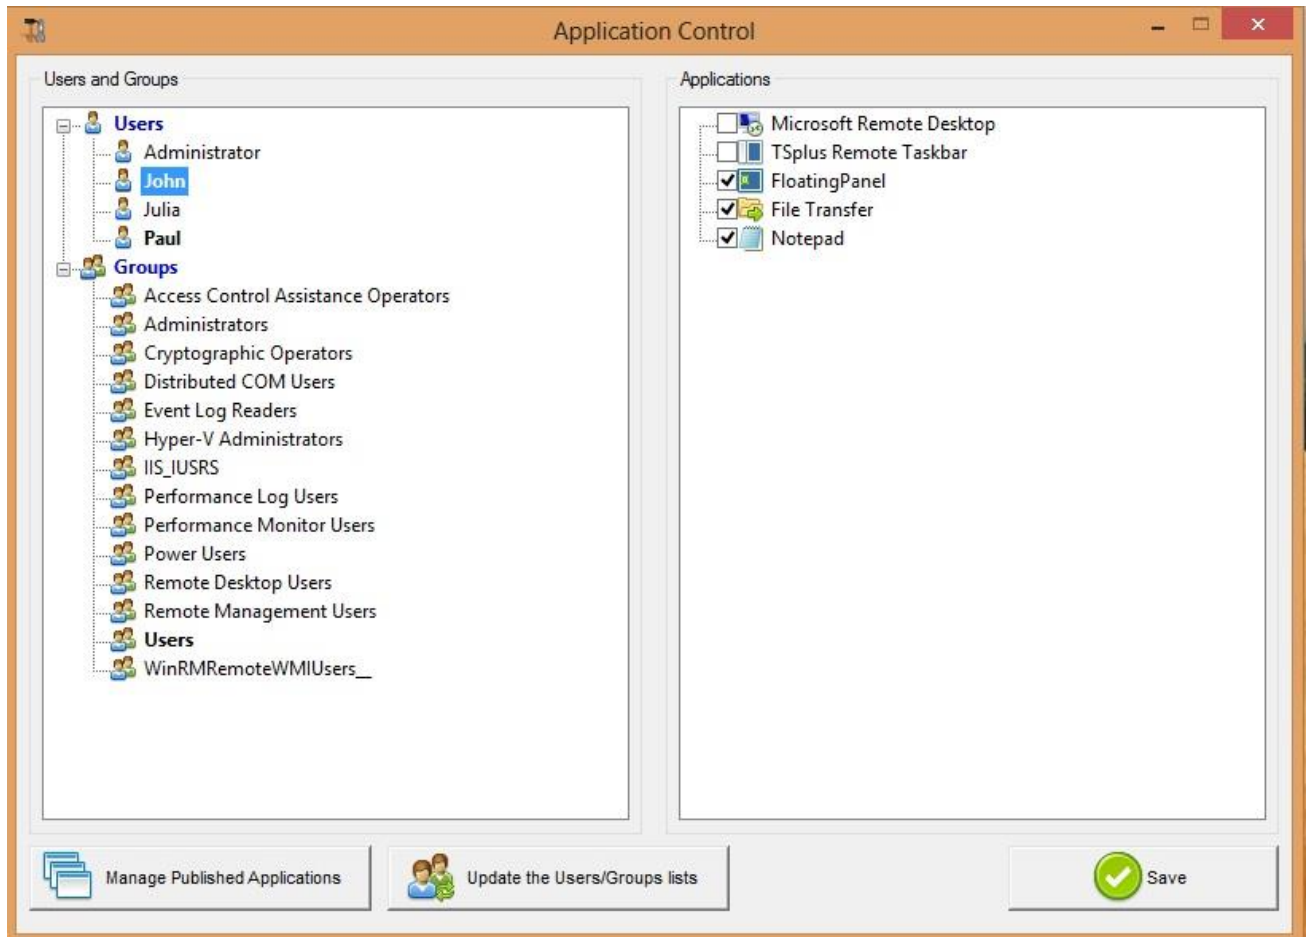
Application Control

Users and Groups

Users
Administrator
John
Julia
Paul
Groups
Access Control Assistance Operators
Administrators
Cryptographic Operators
Distributed COM Users
Event Log Readers
Hyper-V Administrators
IIS_IUSRS
Performance Log Users
Performance Monitor Users
Power Users
Remote Desktop Users
Remote Management Users
Users
WinRMRemoteWMIUsers__

Applications

Microsoft Remote Desktop
TSplus Remote Taskbar
FloatingPanel
File Transfer
Notepad

Manage Published Applications

Update the Users/Groups lists

Save